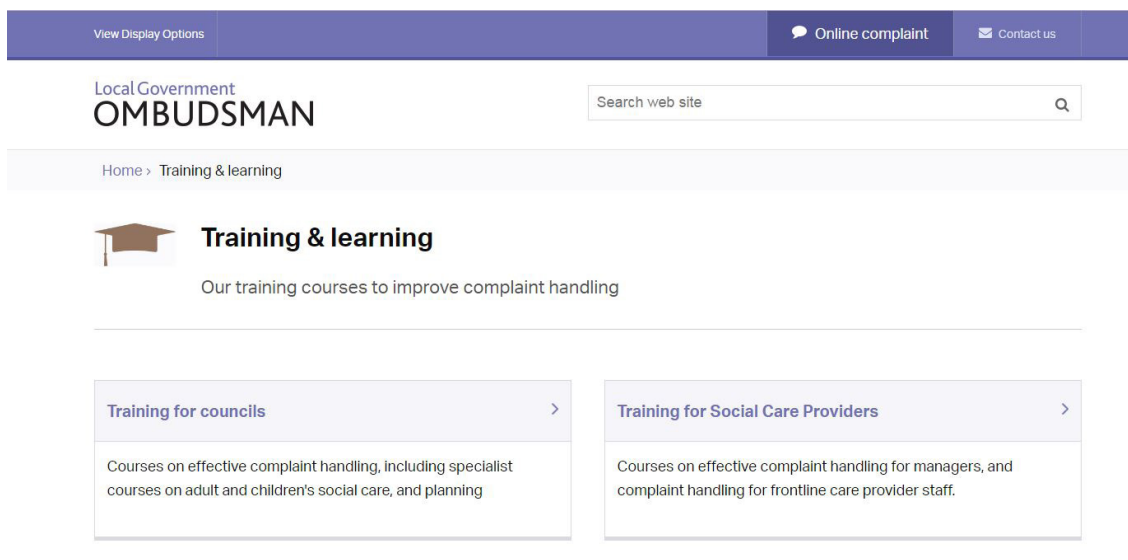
View Display Options

Online complaint

Contact us

Local Government
OMBUDSMAN

Search web site

Home › Training & learning

Training & learning

Our training courses to improve complaint handling

Training for councils ›

Courses on effective complaint handling, including specialist courses on adult and children's social care, and planning

Training for Social Care Providers ›

Courses on effective complaint handling for managers, and complaint handling for frontline care provider staff.